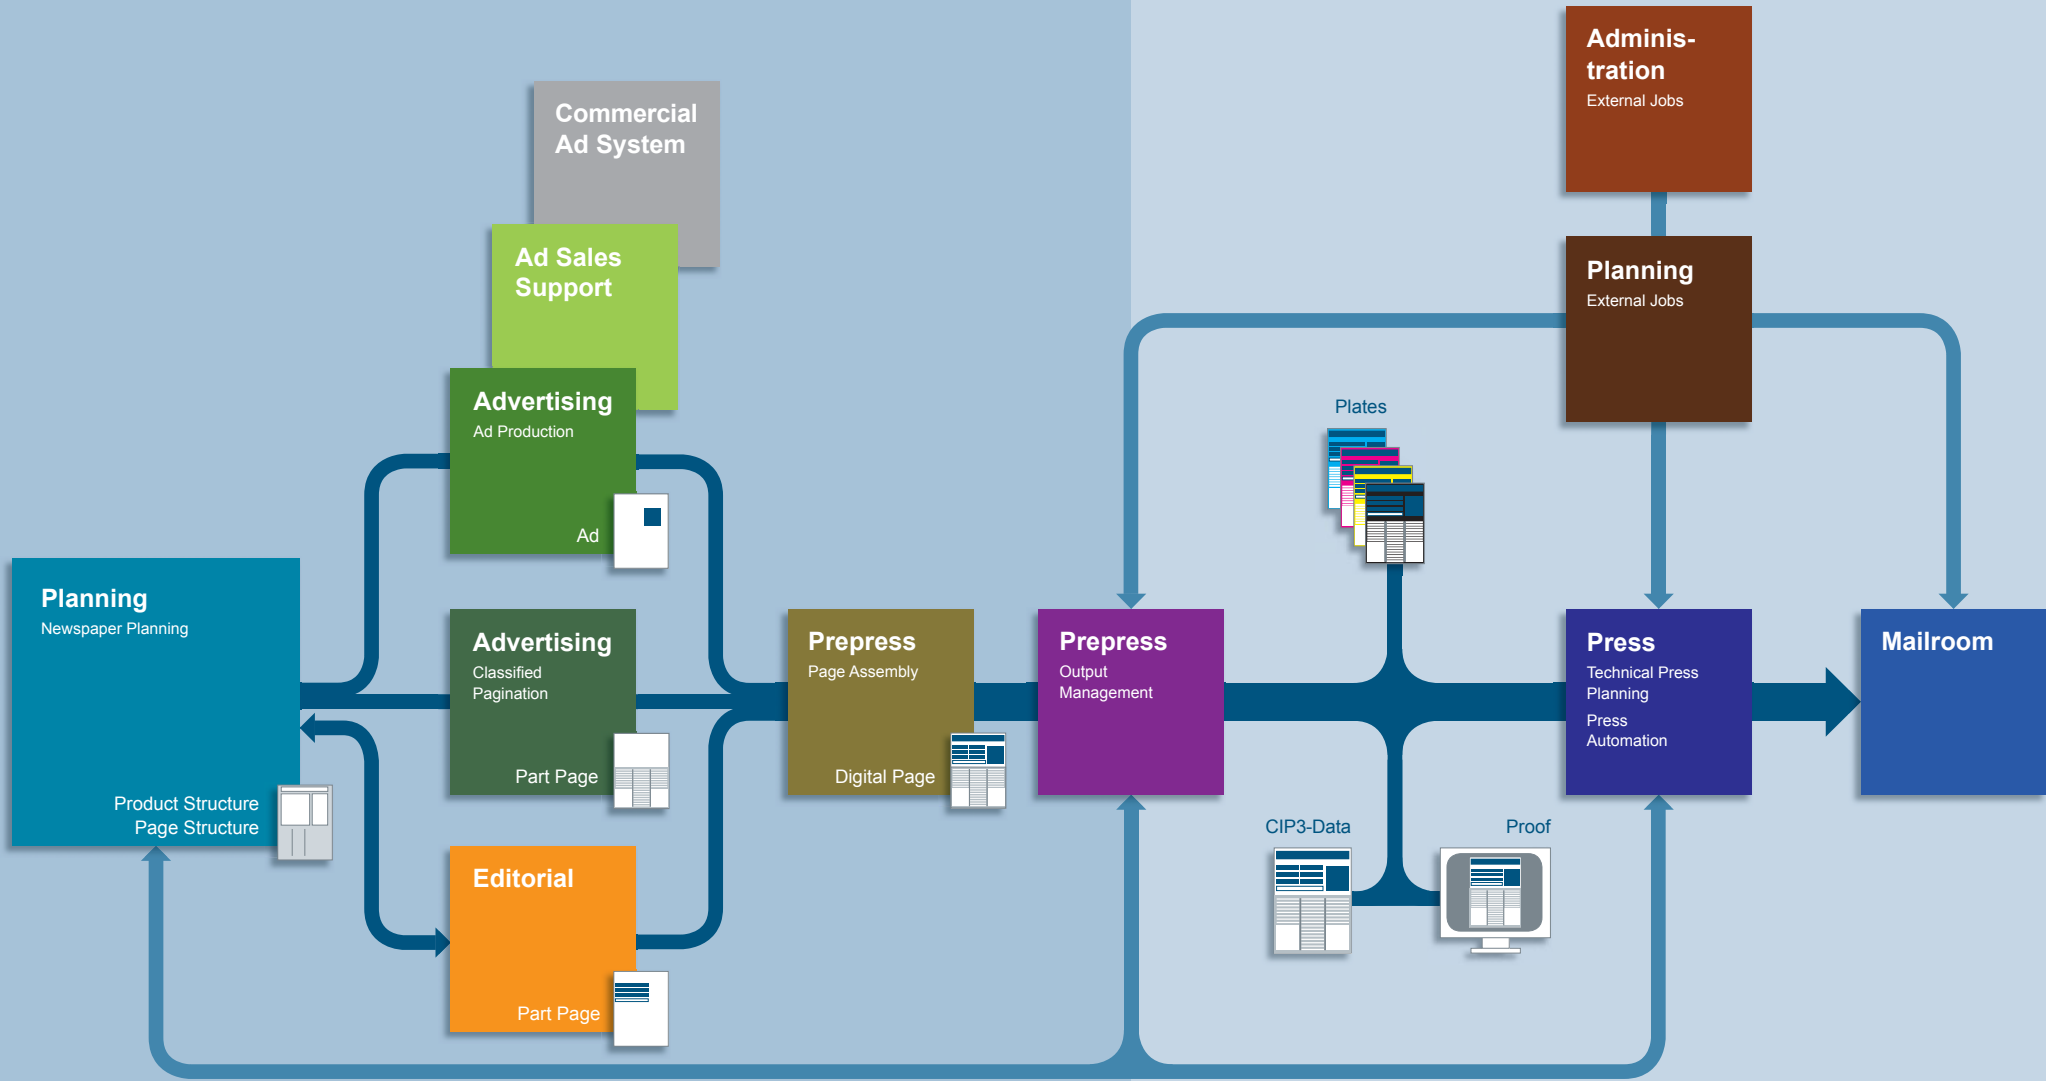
Adminis-
tration
External Jobs

Commercial
Ad System

Ad Sales
Support

Planning
External Jobs

Advertising
Ad Production

Ad

Plates

Planning
Newspaper Planning

Advertising
Classified
Pagination

Part Page

Prepress
Page Assembly

Digital Page

Prepress
Output
Management

Press
Technical Press
Planning
Press
Automation

Mailroom

Product Structure
Page Structure

CIP3-Data

Proof

Editorial

Part Page